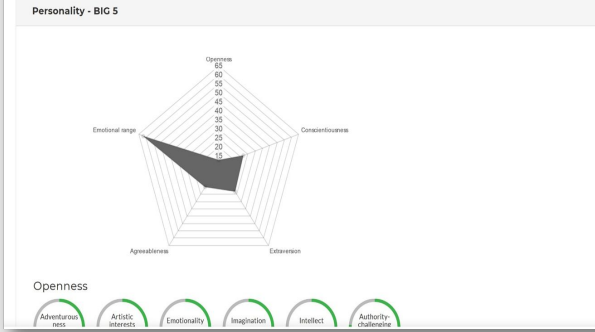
Personality - BIG 5

Openness
65
60
55
50
45
40
35
30
25
20
15

Emotional range

Conscientiousness

Agreeableness

Extraversion

Openness

Adventurousness

Artistic interests

Emotionality

Imagination

Intellect

Authority-challenging